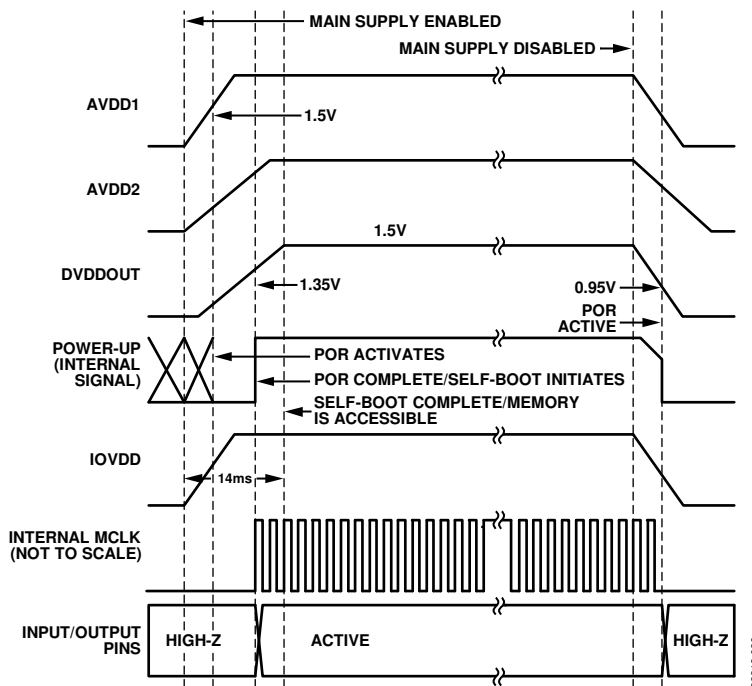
MAIN SUPPLY ENABLED

MAIN SUPPLY DISABLED

AVDD1

1.5V

AVDD2

DVDDOUT

1.5V

1.35V

0.95V

POR ACTIVE

POWER-UP (INTERNAL SIGNAL)

POR ACTIVATES

POR COMPLETE/SELF-BOOT INITIATES

SELF-BOOT COMPLETE/MEMORY IS ACCESSIBLE

IOVDD

14ms

INTERNAL MCLK (NOT TO SCALE)

INPUT/OUTPUT PINS

HIGH-Z

ACTIVE

HIGH-Z